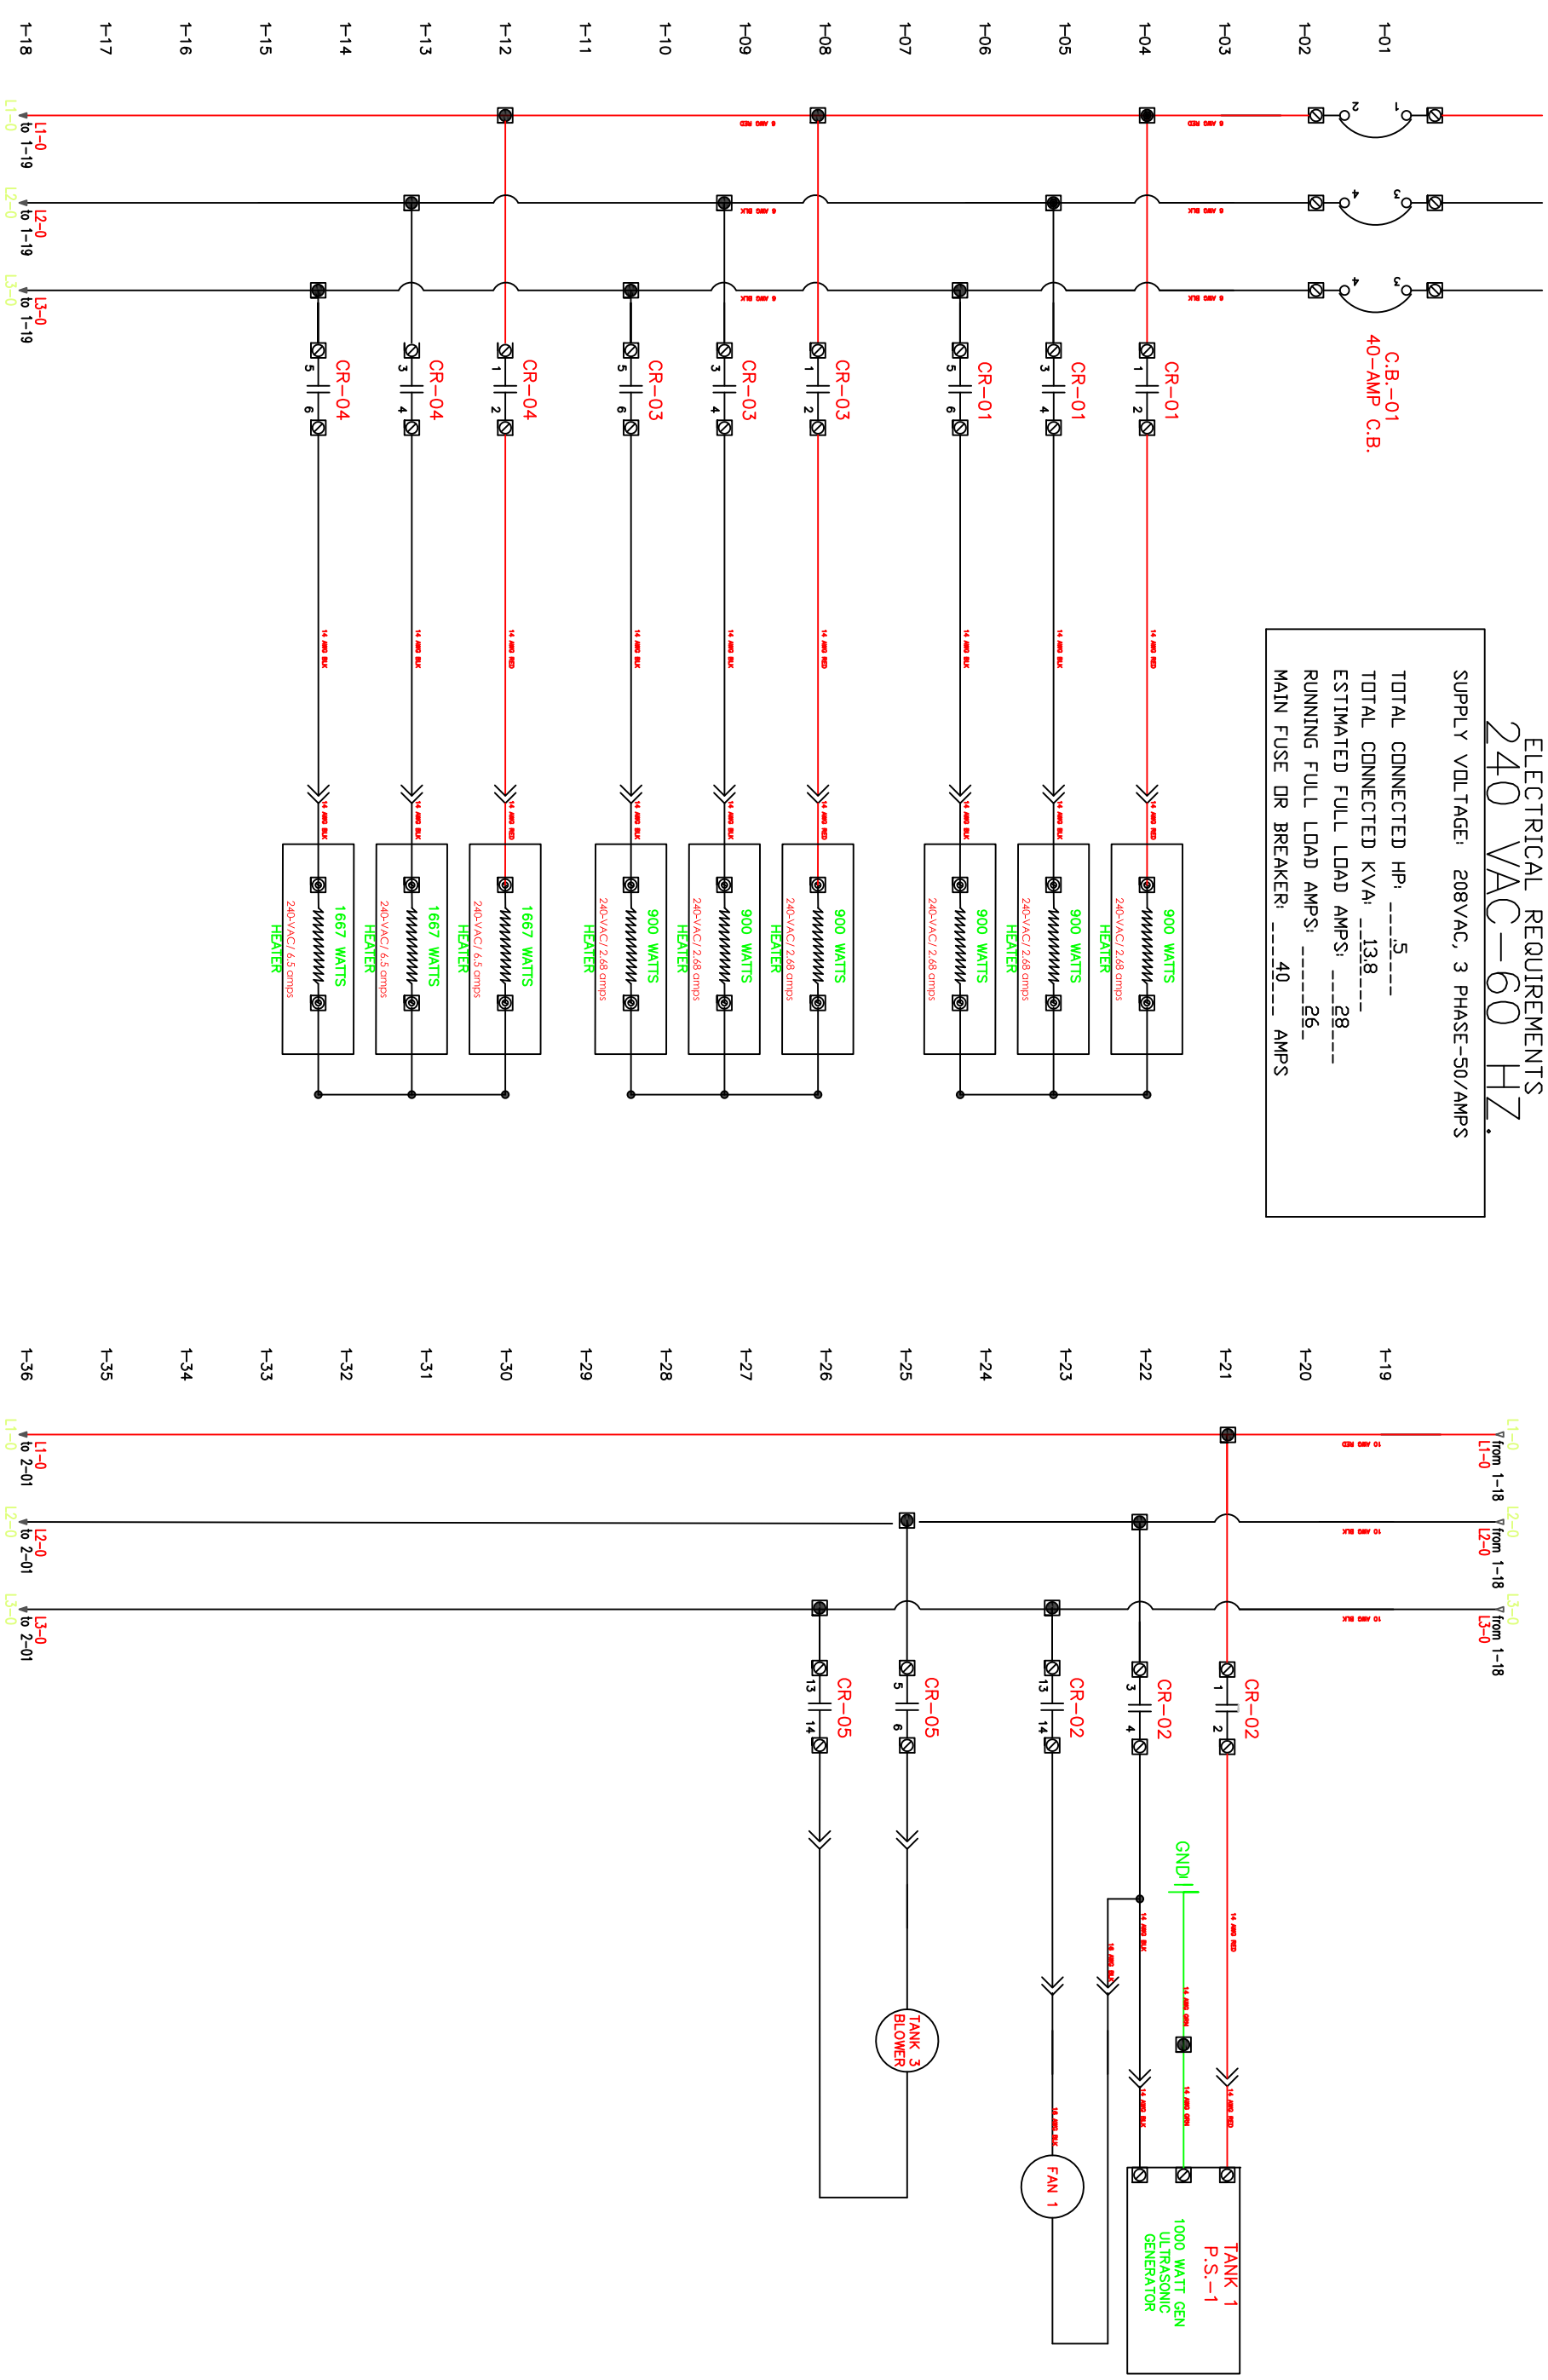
1-01 1-02 1-03 1-04 1-05 1-06 1-07 1-08 1-09 1-10 1-11 1-12 1-13 1-14 1-15 1-16 1-17 1-18

C.B.-01
40-AMP C.B.

ELECTRICAL REQUIREMENTS
240 VAC-60 HZ.
SUPPLY VOLTAGE: 208VAC, 3 PHASE-50/AMPS
TOTAL CONNECTED HP: ___5___
TOTAL CONNECTED KVA: __13.8___
ESTIMATED FULL LOAD AMPS: ___28___
RUNNING FULL LOAD AMPS: _____26_
MAIN FUSE OR BREAKER: ___40___ AMPS

6 AWG RED
6 AWG BLK
6 AWG BLK

CR-01 CR-01 CR-01 CR-03 CR-03 CR-03 CR-04 CR-04 CR-04

14 AWG RED
14 AWG BLK

900 WATTS
240-VAC/ 2.68 amps
HEATER

1667 WATTS
240-VAC/ 6.5 amps
HEATER

L1-0 to 1-19
L2-0 to 1-19
L3-0 to 1-19

1-19 1-20 1-21 1-22 1-23 1-24 1-25 1-26 1-27 1-28 1-29 1-30 1-31 1-32 1-33 1-34 1-35 1-36

L1-0 from 1-18
L2-0 from 1-18
L3-0 from 1-18

10 AWG RED
10 AWG BLK
10 AWG BLK

CR-02 CR-02 CR-02 CR-05 CR-05

GND

14 AWG RED
14 AWG BLK
14 AWG GRN

TANK 1
P.S.-1
1000 WATT GEN
ULTRASONIC
GENERATOR

FAN 1

TANK 3
BLOWER

L1-0 to 2-01
L2-0 to 2-01
L3-0 to 2-01